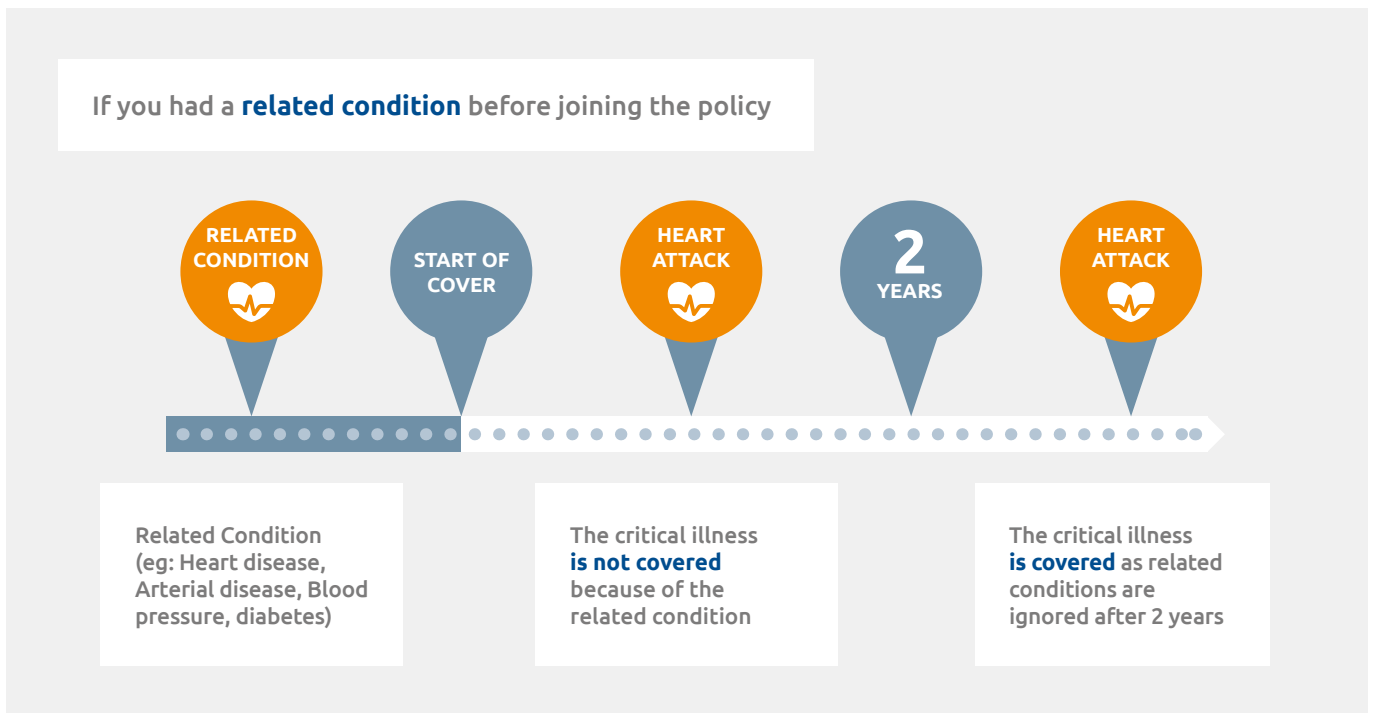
If you had a related condition before joining the policy

RELATED CONDITION

START OF COVER

HEART ATTACK

2 YEARS

HEART ATTACK

Related Condition (eg: Heart disease, Arterial disease, Blood pressure, diabetes)

The critical illness is not covered because of the related condition

The critical illness is covered as related conditions are ignored after 2 years